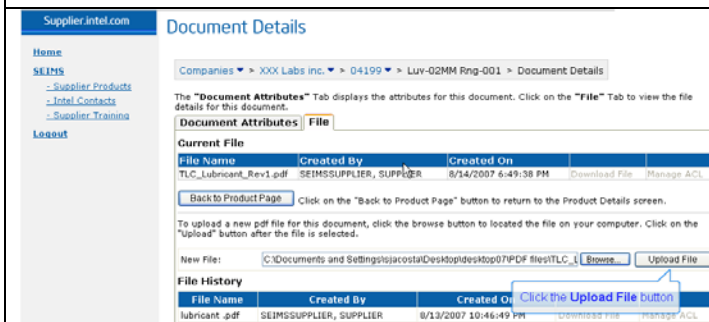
Supplier.intel.com

Home

SEIMS

- Supplier Products

- Intel Contacts

- Supplier Training

Logout

Document Details

Companies ▾ > XXX Labs inc. ▾ > 04199 ▾ > Luv-02MM Rng-001 > Document Details

The "Document Attributes" Tab displays the attributes for this document. Click on the "File" Tab to view the file details for this document.

Document Attributes | File

Current File

| File Name | Created By | Created On | | |
|---|---|---|---|---|
| TLC_Lubricant_Rev1.pdf | SEIMSSUPPLIER, SUPPLIER | 8/14/2007 6:49:38 PM | Download File | Manage ACL |

Back to Product Page Click on the "Back to Product Page" button to return to the Product Details screen.

To upload a new pdf file for this document, click the browse button to located the file on your computer. Click on the "Upload" button after the file is selected.

New File: C:\Documents and Settings\sjacosta\Desktop\desktop07\PDF files\TLC_L Browse... Upload File

File History

| File Name | Created By | Created On | | |
|---|---|---|---|---|
| lubricant .pdf | SEIMSSUPPLIER, SUPPLIER | 8/13/2007 10:46:49 PM | Download File | Manage ACL |

Click the Upload File button